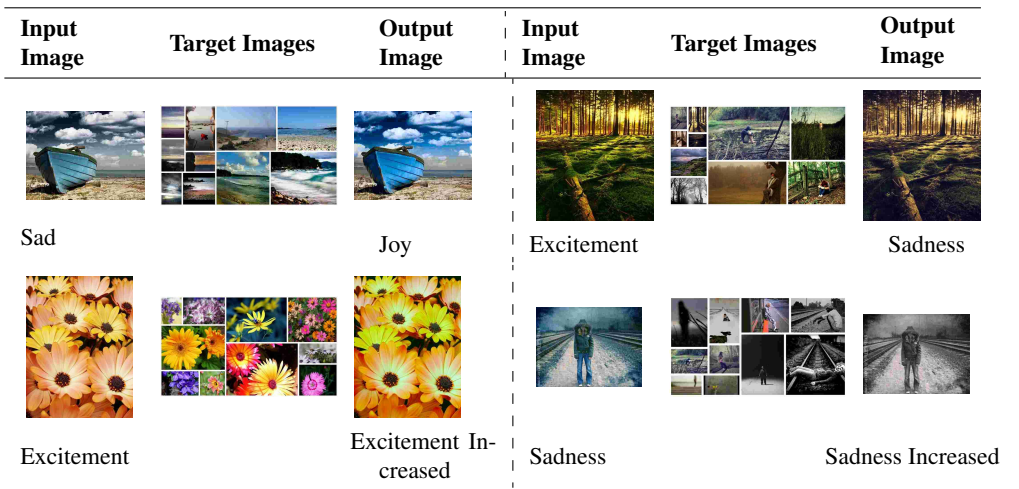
| Input Image | Target Images | Output Image | Input Image | Target Images | Output Image |
|---|---|---|---|---|---|
| Sad | | Joy | Excitement | | Sadness |
| Excitement | | Excitement Increased | Sadness | | Sadness Increased |